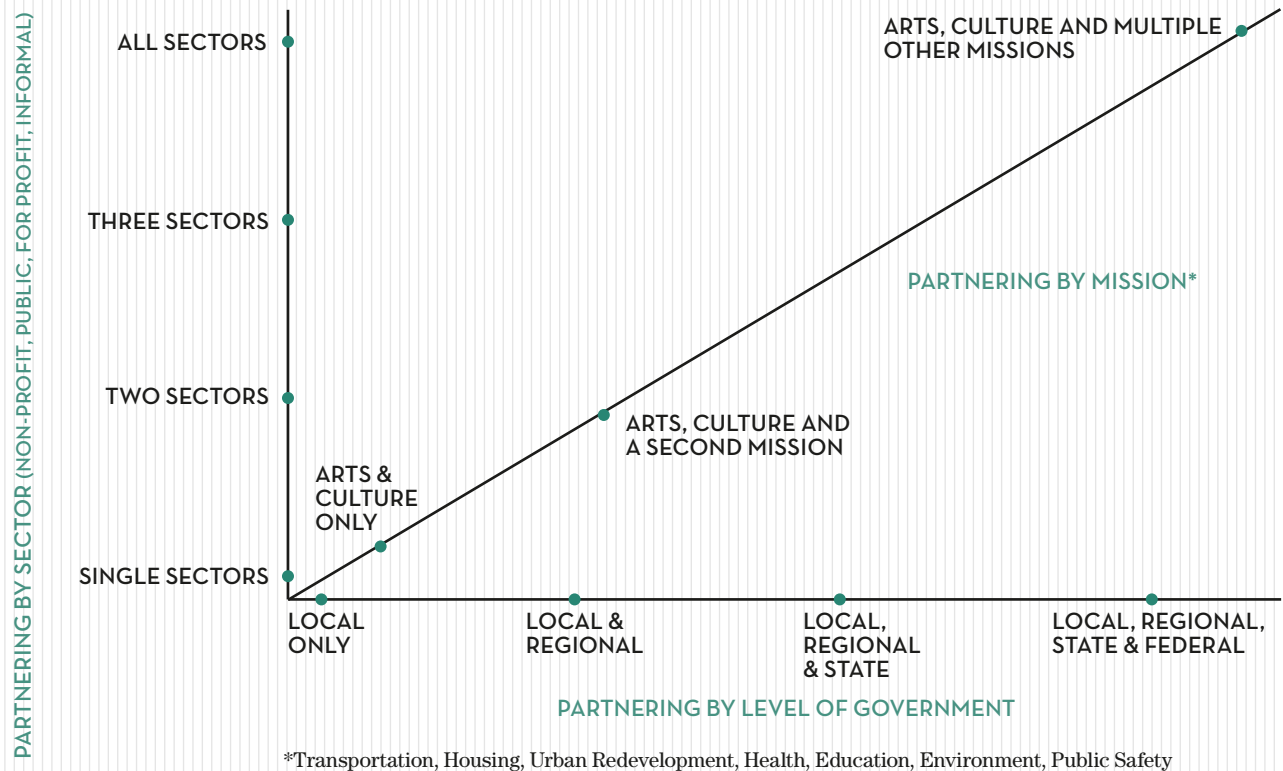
PARTNERING BY SECTOR (NON-PROFIT, PUBLIC, FOR PROFIT, INFORMAL)

ALL SECTORS

THREE SECTORS

TWO SECTORS

SINGLE SECTORS

ARTS, CULTURE AND MULTIPLE OTHER MISSIONS

PARTNERING BY MISSION*

ARTS, CULTURE AND A SECOND MISSION

ARTS & CULTURE ONLY

LOCAL ONLY

LOCAL & REGIONAL

LOCAL, REGIONAL & STATE

LOCAL, REGIONAL, STATE & FEDERAL

PARTNERING BY LEVEL OF GOVERNMENT

*Transportation, Housing, Urban Redevelopment, Health, Education, Environment, Public Safety